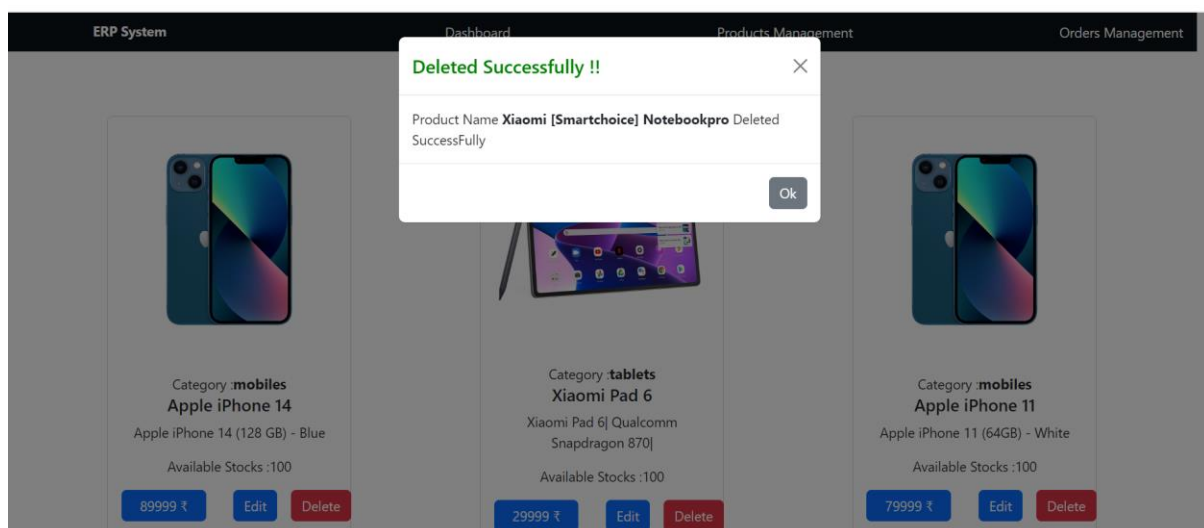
ERP System Dashboard Products Management Orders Management

Deleted Successfully !!

Product Name **Xiaomi [Smartchoice] Notebookpro** Deleted SuccessFully

Ok

Category :**mobiles**
Apple iPhone 14
Apple iPhone 14 (128 GB) - Blue
Available Stocks :100
89999 ₹ Edit Delete

Category :**tablets**
Xiaomi Pad 6
Xiaomi Pad 6| Qualcomm Snapdragon 870|
Available Stocks :100
29999 ₹ Edit Delete

Category :**mobiles**
Apple iPhone 11
Apple iPhone 11 (64GB) - White
Available Stocks :100
79999 ₹ Edit Delete